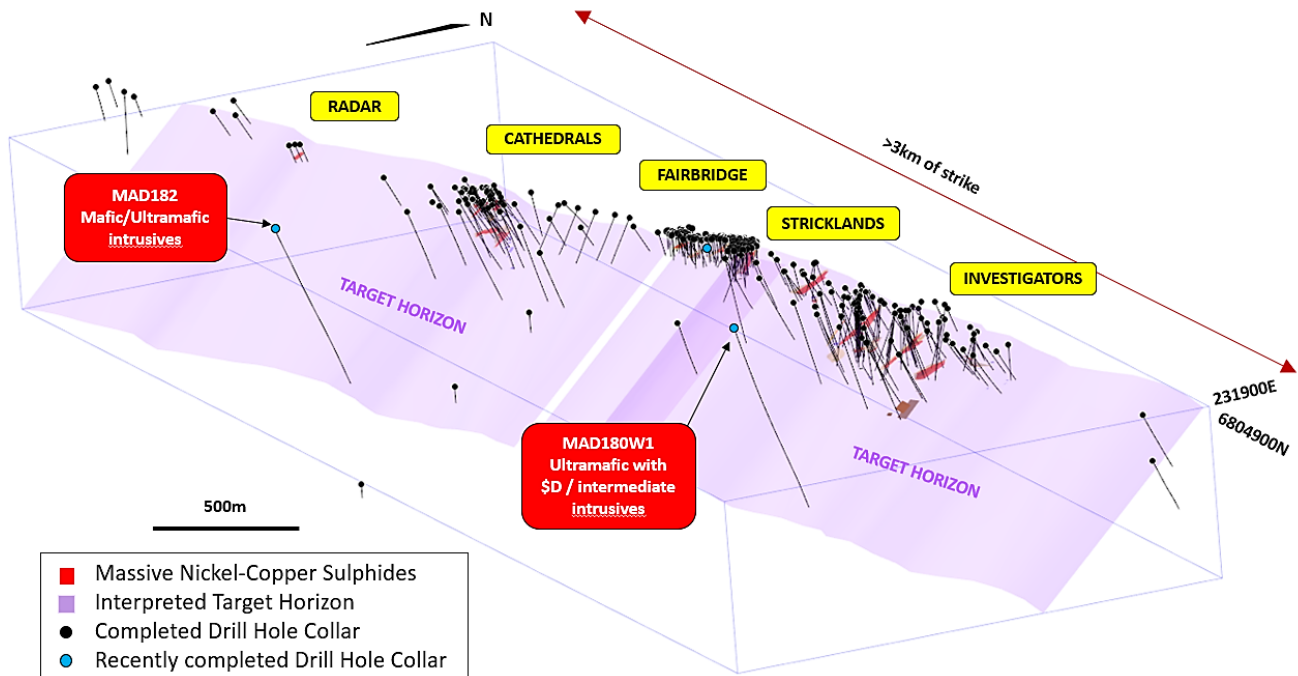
N

RADAR

CATHEDRALS

FAIRBRIDGE

STRICKLANDS

INVESTIGATORS

>3km of strike

MAD182
Mafic/Ultramafic intrusives

TARGET HORIZON

MAD180W1
Ultramafic with $D / intermediate intrusives

TARGET HORIZON

231900E
6804900N

500m

Massive Nickel-Copper Sulphides
Interpreted Target Horizon
Completed Drill Hole Collar
Recently completed Drill Hole Collar